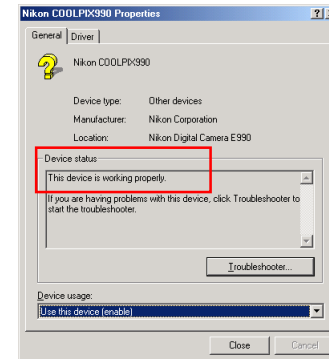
Nikon COOLPIX990 Properties

?

×

General

Driver

Nikon COOLPIX990

Device type:

Other devices

Manufacturer:

Nikon Corporation

Location:

Nikon Digital Camera E990

Device status

This device is working properly.

If you are having problems with this device, click Troubleshooter to start the troubleshooter.

Troubleshooter...

Device usage:

Use this device (enable)

Close

Cancel